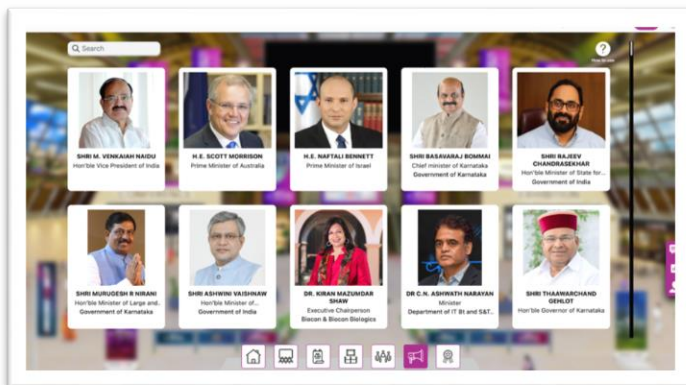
Search

How to use

SHRI M. VENKAIAH NAIDU
Hon'ble Vice President of India

H.E. SCOTT MORRISON
Prime Minister of Australia

H.E. NAFTALI BENNETT
Prime Minister of Israel

SHRI BASAVARAJ BOMMAI
Chief minister of Karnataka
Government of Karnataka

SHRI RAJEEV CHANDRASEKHAR
Hon'ble Minister of State for...
Government of India

SHRI MURUGESH R NIRANI
Hon'ble Minister of Large and..
Government of Karnataka

SHRI ASHWINI VAISHNAW
Hon'ble Minister of...
Government of India

DR. KIRAN MAZUMDAR SHAW
Executive Chairperson
Biocon & Biocon Biologics

DR C.N. ASHWATH NARAYAN
Minister
Department of IT Bt and S&T..

SHRI THAAWARCHAND GEHLOT
Hon'ble Governor of Karnataka